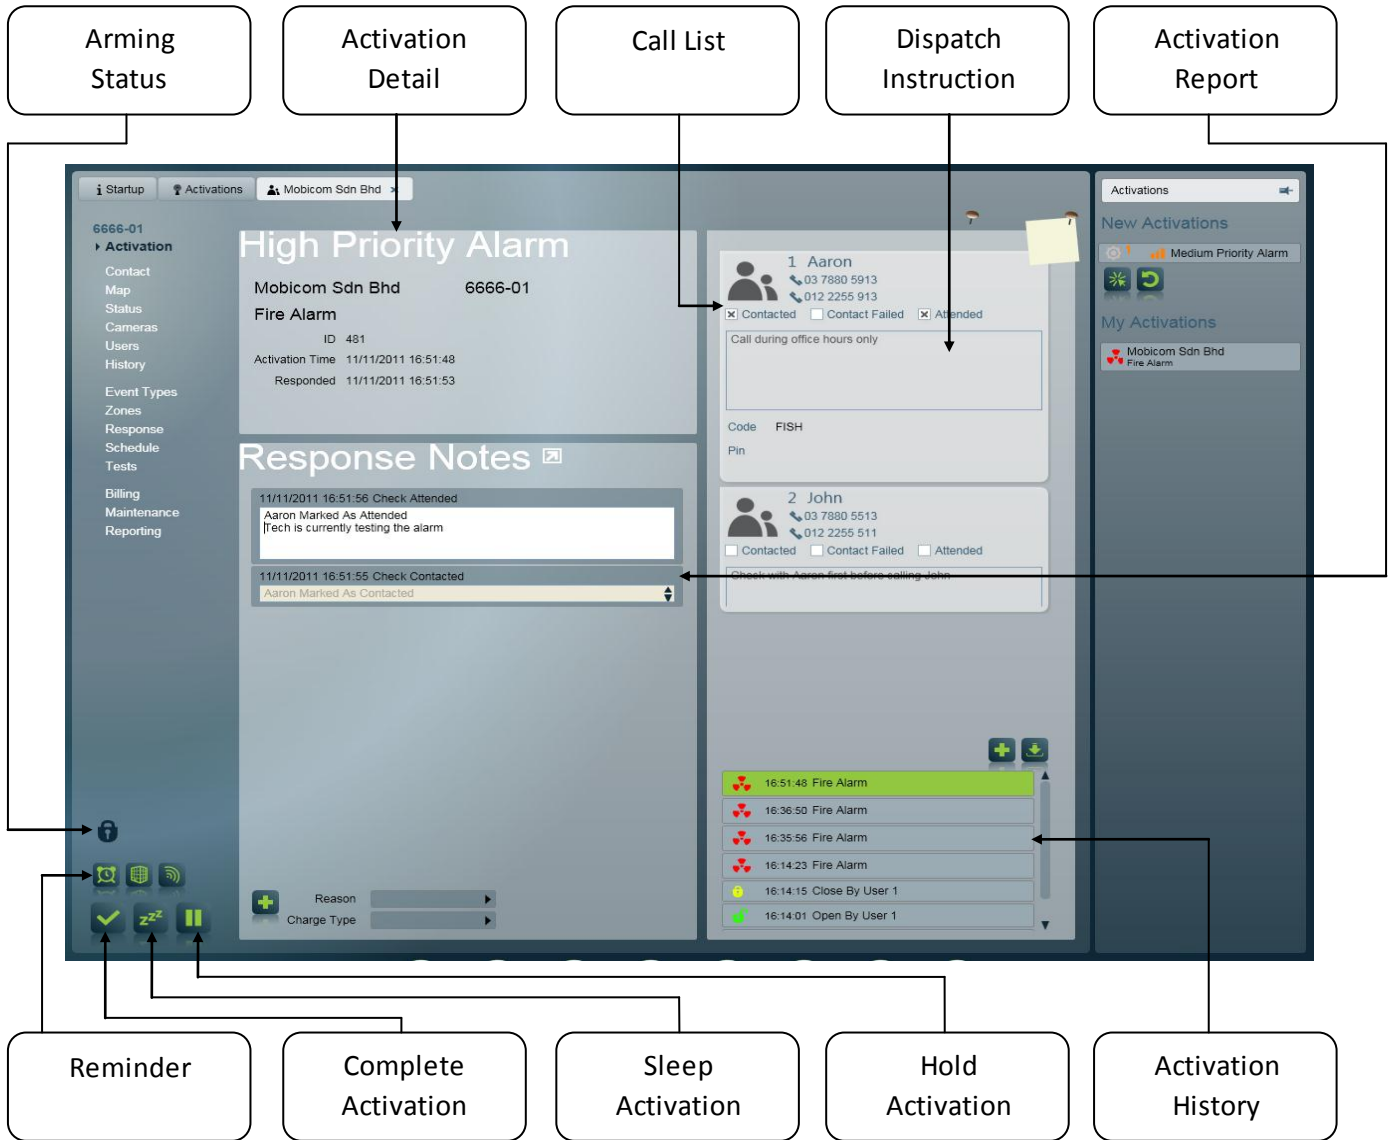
Arming Status

Activation Detail

Call List

Dispatch Instruction

Activation Report

Startup | Activations | Mobicom Sdn Bhd

6666-01
Activation
Contact
Map
Status
Cameras
Users
History
Event Types
Zones
Response
Schedule
Tests
Billing
Maintenance
Reporting

High Priority Alarm

Mobicom Sdn Bhd 6666-01
Fire Alarm
ID 481
Activation Time 11/11/2011 16:51:48
Responded 11/11/2011 16:51:53

Response Notes

11/11/2011 16:51:56 Check Attended
Aaron Marked As Attended
Tech is currently testing the alarm

11/11/2011 16:51:55 Check Contacted
Aaron Marked As Contacted

Reason
Charge Type

1 Aaron
03 7880 5913
012 2255 913
Contacted Contact Failed Attended
Call during office hours only
Code FISH
Pin

2 John
03 7880 5513
012 2255 511
Contacted Contact Failed Attended
Check with Aaron first before calling John

16:51:48 Fire Alarm
16:36:50 Fire Alarm
16:35:56 Fire Alarm
16:14:23 Fire Alarm
16:14:15 Close By User 1
16:14:01 Open By User 1

Activations
New Activations
Medium Priority Alarm
My Activations
Mobicom Sdn Bhd
Fire Alarm

Reminder

Complete Activation

Sleep Activation

Hold Activation

Activation History